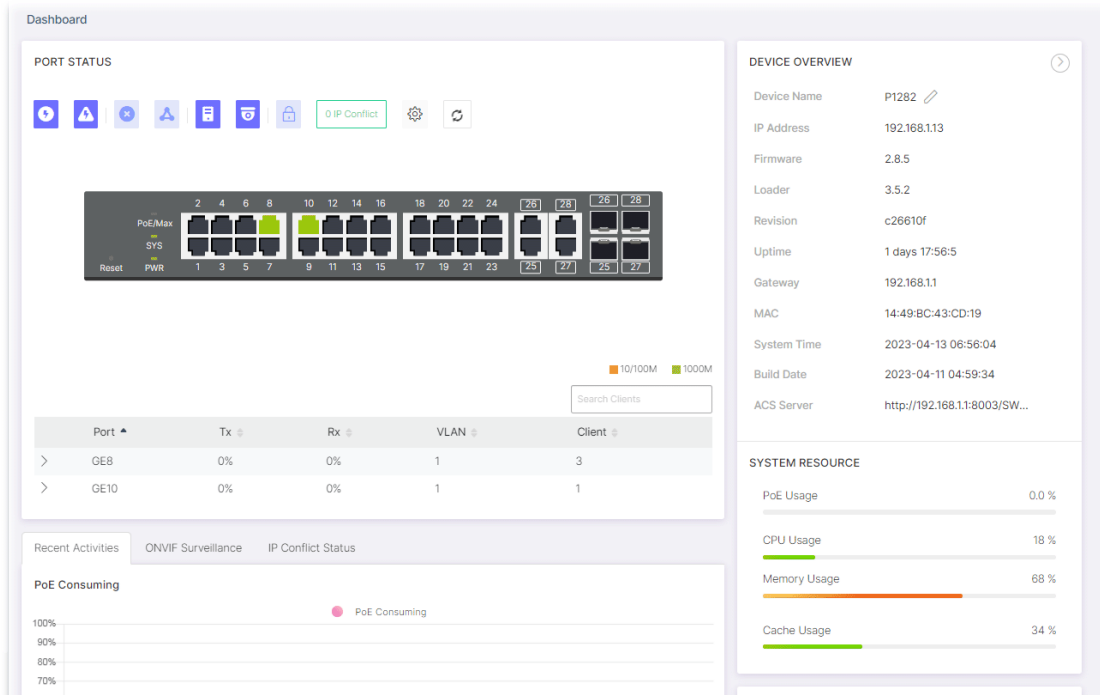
Dashboard

PORT STATUS

0 IP Conflict

PoE/Max
SYS
PWR
Reset

2 4 6 8 10 12 14 16 18 20 22 24 26 28 26 28
1 3 5 7 9 11 13 15 17 19 21 23 25 27 25 27

10/100M 1000M

Search Clients

| | Port | Tx | Rx | VLAN | Client |
|---|---|---|---|---|---|
| > | GE8 | 0% | 0% | 1 | 3 |
| > | GE10 | 0% | 0% | 1 | 1 |

Recent Activities ONVIF Surveillance IP Conflict Status

PoE Consuming

PoE Consuming

100%
90%
80%
70%

DEVICE OVERVIEW

| Device Name | P1282 |
|---|---|
| IP Address | 192.168.1.13 |
| Firmware | 2.8.5 |
| Loader | 3.5.2 |
| Revision | c26610f |
| Uptime | 1 days 17:56:5 |
| Gateway | 192.168.1.1 |
| MAC | 14:49:BC:43:CD:19 |
| System Time | 2023-04-13 06:56:04 |
| Build Date | 2023-04-11 04:59:34 |
| ACS Server | http://192.168.1.1:8003/SW... |

SYSTEM RESOURCE

PoE Usage 0.0 %

CPU Usage 18 %

Memory Usage 68 %

Cache Usage 34 %